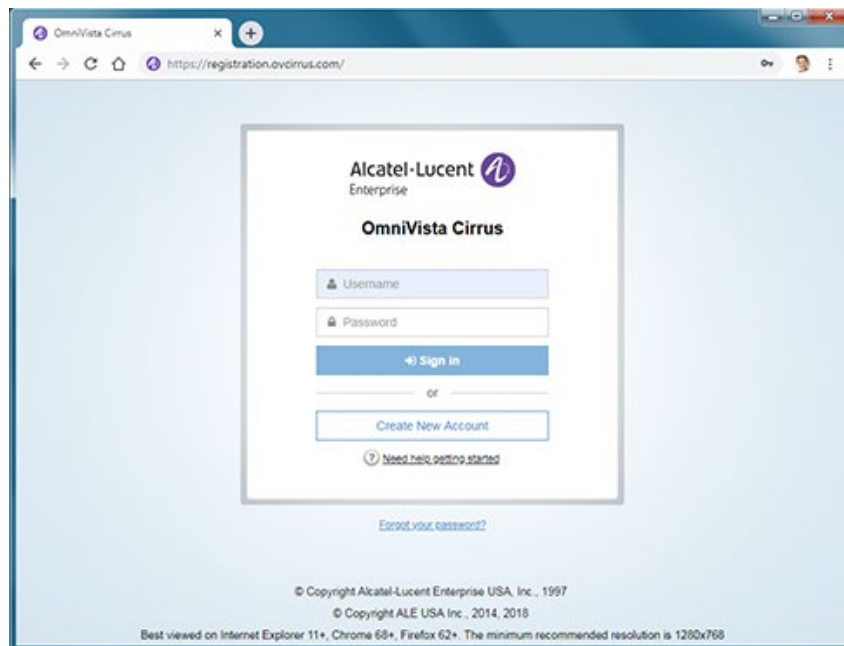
OmniVista Cirrus
×
https://registration.ovcirrus.com/

Alcatel·Lucent
Enterprise

OmniVista Cirrus

Username
Password
Sign in
or
Create New Account
Need help getting started

Forgot your password?

© Copyright Alcatel-Lucent Enterprise USA, Inc., 1997
© Copyright ALE USA Inc., 2014, 2018
Best viewed on Internet Explorer 11+, Chrome 68+, Firefox 62+. The minimum recommended resolution is 1280x768